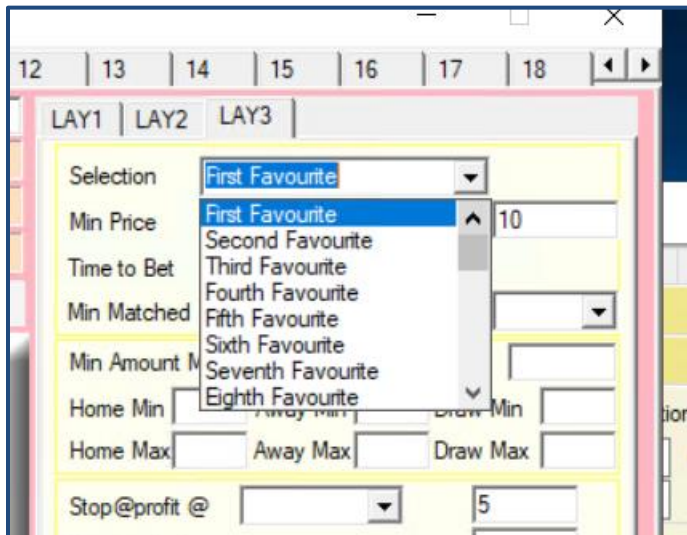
12 | 13 | 14 | 15 | 16 | 17 | 18

LAY1 | LAY2 | LAY3

Selection First Favourite

Min Price

Time to Bet

Min Matched

First Favourite
Second Favourite
Third Favourite
Fourth Favourite
Fifth Favourite
Sixth Favourite
Seventh Favourite
Eighth Favourite

10

Min Amount M

Home Min Away Min Draw Min

Home Max Away Max Draw Max

Stop@profit @ 5